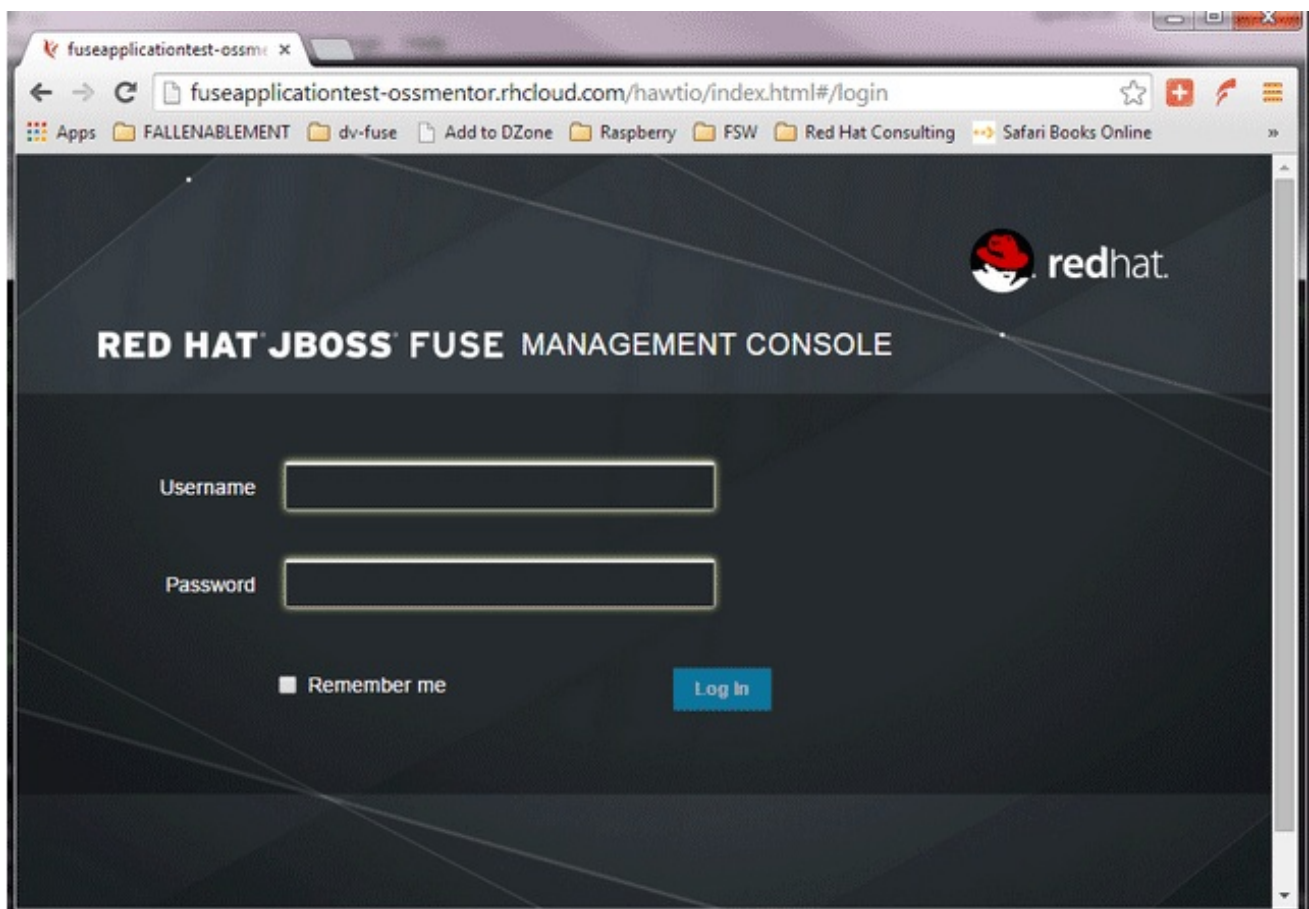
fuseapplicationtest-ossm

fuseapplicationtest-ossmentor.rhcloud.com/hawtio/index.html#/login

Apps FALLENABLEMENT dv-fuse Add to DZone Raspberry FSW Red Hat Consulting Safari Books Online »

redhat.

RED HAT® JBOSS® FUSE MANAGEMENT CONSOLE

Username

Password

Remember me

Log In